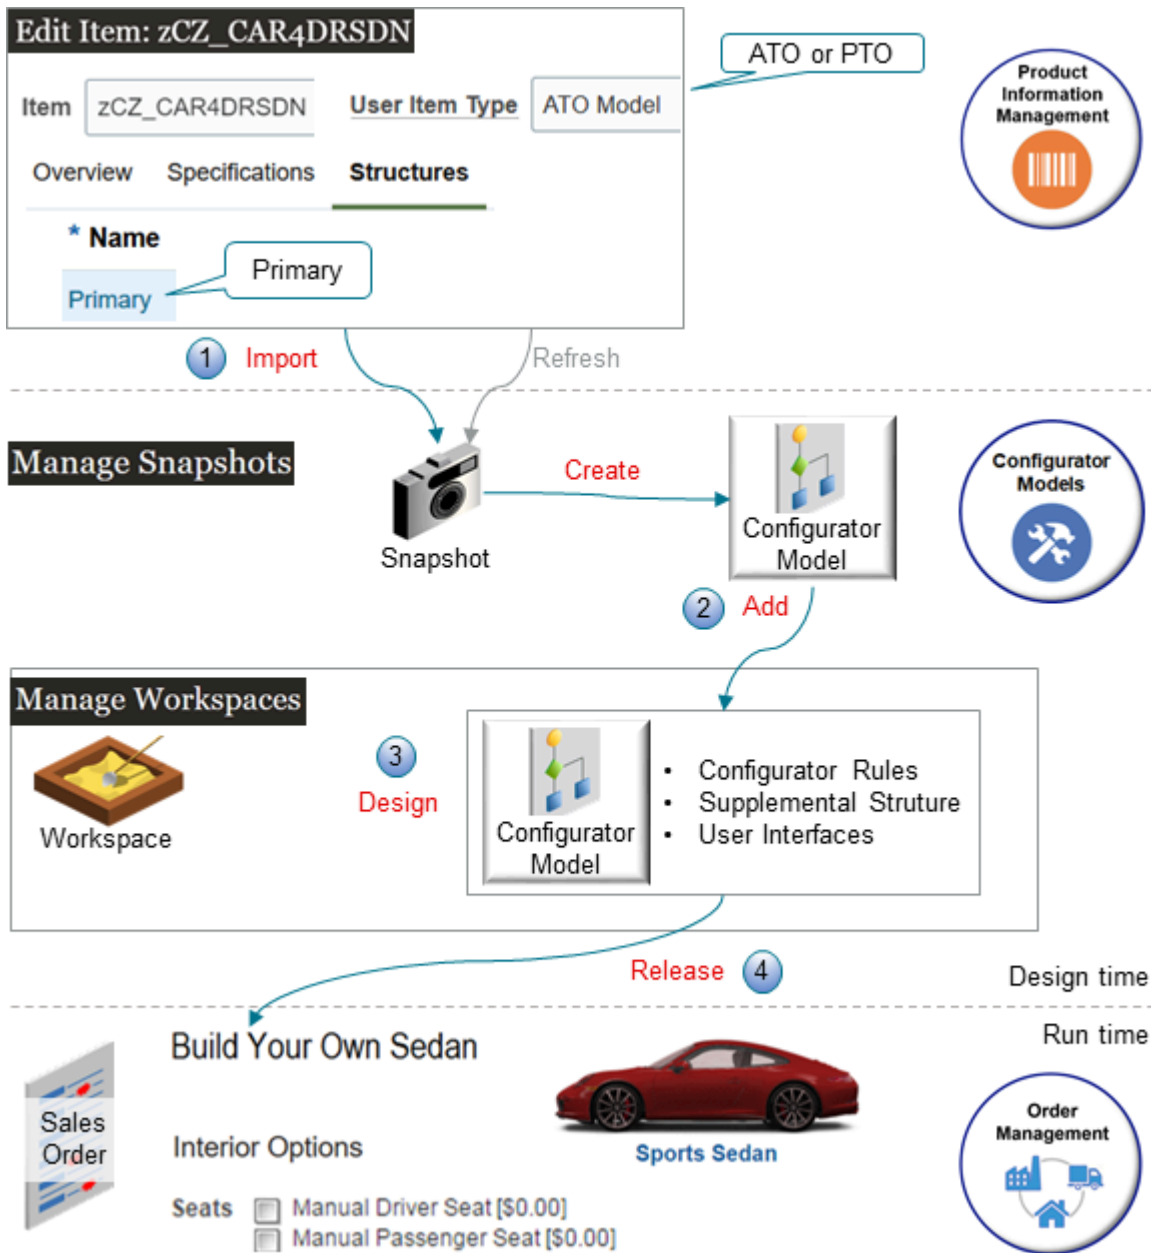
Edit Item: zCZ_CAR4DRSDN

Item zCZ_CAR4DRSDN User Item Type ATO Model

ATO or PTO

Product Information Management

Overview Specifications Structures

* Name

Primary

Primary

1 Import

Refresh

Manage Snapshots

Create

Snapshot

Configurator Model

Configurator Models

2 Add

Manage Workspaces

Workspace

3 Design

Configurator Model

• Configurator Rules
• Supplemental Struture
• User Interfaces

Release 4

Design time

Run time

Build Your Own Sedan

Sales Order

Interior Options

Sports Sedan

Order Management

Seats Manual Driver Seat [$0.00]
Manual Passenger Seat [$0.00]